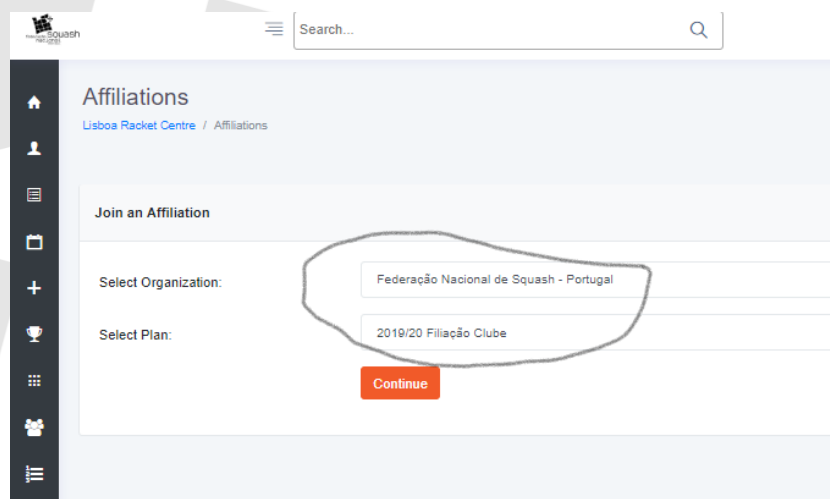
Squash

Search...

Affiliations

Lisboa Racket Centre / Affiliations

Join an Affiliation

Select Organization:

Federação Nacional de Squash - Portugal

Select Plan:

2019/20 Filiação Clube

Continue